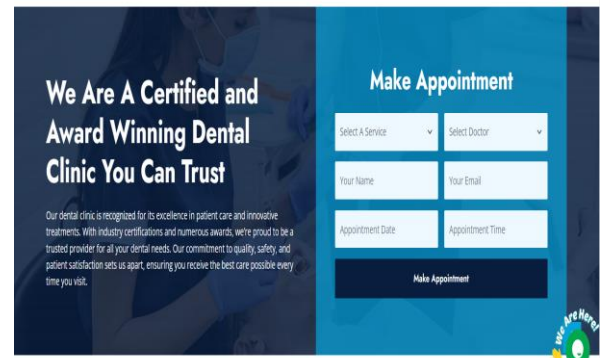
We Are A Certified and Award Winning Dental Clinic You Can Trust

Our dental clinic is recognized for its excellence in patient care and innovative treatments. With industry certifications and numerous awards, we're proud to be a trusted provider for all your dental needs. Our commitment to quality, safety, and patient satisfaction sets us apart, ensuring you receive the best care possible every time you visit.

Make Appointment

Select A Service

Select Doctor

Your Name

Your Email

Appointment Date

Appointment Time

Make Appointment

We Are Here!